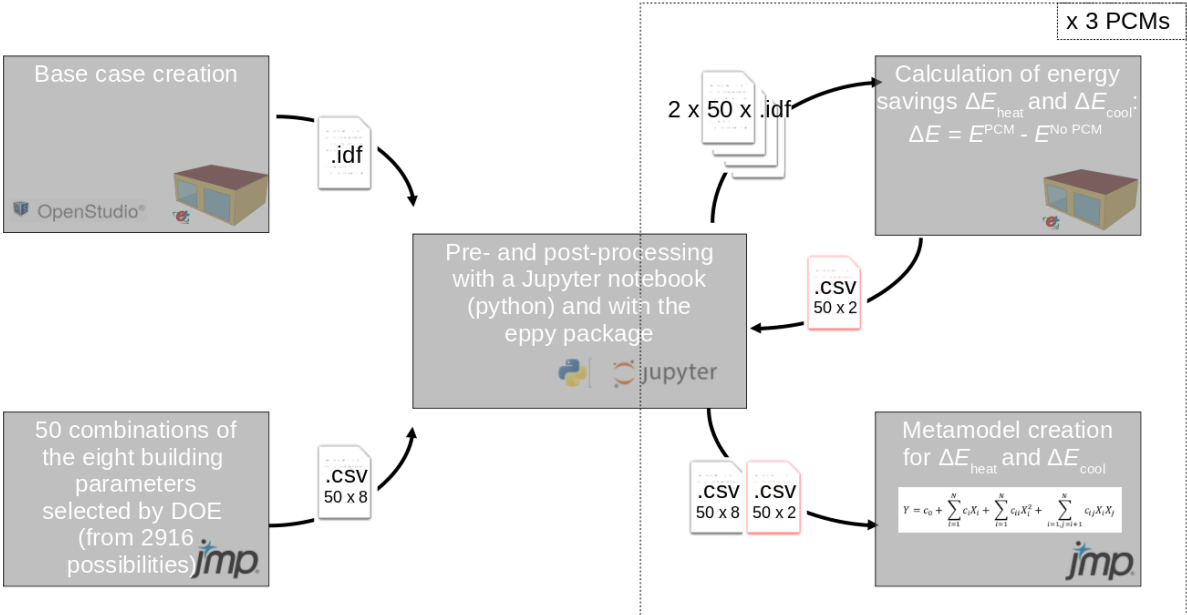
x 3 PCMs

Base case creation

OpenStudio®

.idf

2 x 50 x .idf

Calculation of energy savings $\Delta E_{heat}$ and $\Delta E_{cool}$: $\Delta E = E^{PCM} - E^{No\ PCM}$

.csv
50 x 2

Pre- and post-processing with a Jupyter notebook (python) and with the eppy package

jupyter

50 combinations of the eight building parameters selected by DOE (from 2916 possibilities)

jmp

.csv
50 x 8

.csv
50 x 8

.csv
50 x 2

Metamodel creation for $\Delta E_{heat}$ and $\Delta E_{cool}$

$Y = c_0 + \sum_{i=1}^{N} c_i X_i + \sum_{i=1}^{N} c_{ii} X_i^2 + \sum_{i=1, j=i+1}^{N} c_{ij} X_i X_j$

jmp